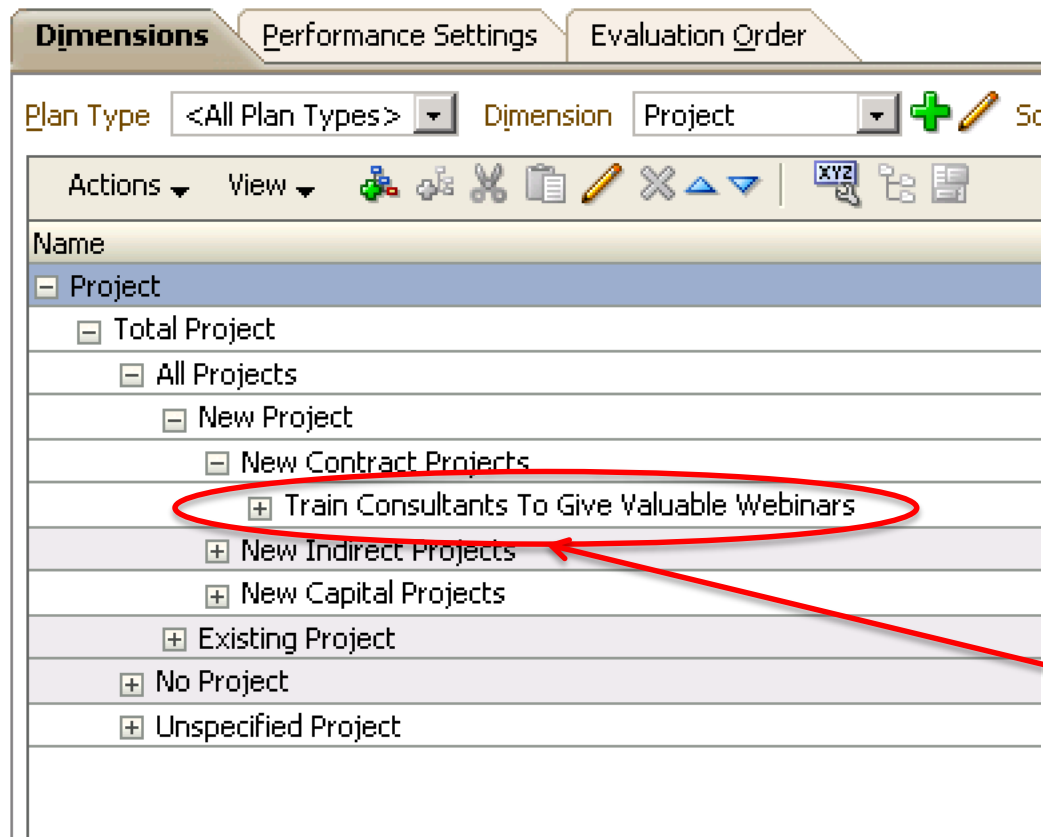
Dimensions | Performance Settings | Evaluation Order

Plan Type <All Plan Types> Dimension Project So

Actions View XYZ

Name
Project
Total Project
All Projects
New Project
New Contract Projects
Train Consultants To Give Valuable Webinars
New Indirect Projects
New Capital Projects
Existing Project
No Project
Unspecified Project